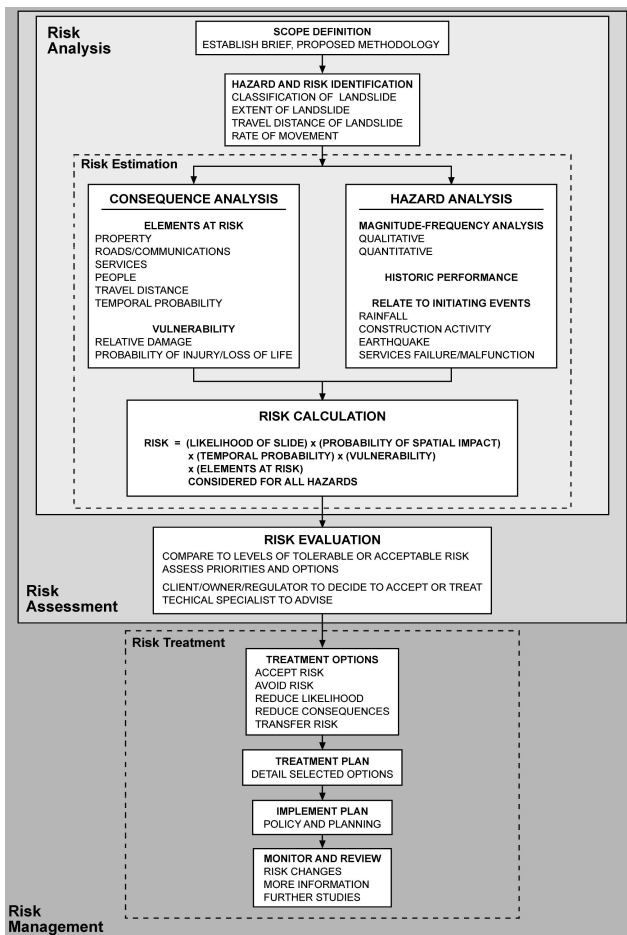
Risk Analysis

SCOPE DEFINITION
ESTABLISH BRIEF, PROPOSED METHODOLOGY

HAZARD AND RISK IDENTIFICATION
CLASSIFICATION OF LANDSLIDE
EXTENT OF LANDSLIDE
TRAVEL DISTANCE OF LANDSLIDE
RATE OF MOVEMENT

Risk Estimation

CONSEQUENCE ANALYSIS

ELEMENTS AT RISK
PROPERTY
ROADS/COMMUNICATIONS
SERVICES
PEOPLE
TRAVEL DISTANCE
TEMPORAL PROBABILITY

VULNERABILITY
RELATIVE DAMAGE
PROBABILITY OF INJURY/LOSS OF LIFE

HAZARD ANALYSIS

MAGNITUDE-FREQUENCY ANALYSIS
QUALITATIVE
QUANTITATIVE

HISTORIC PERFORMANCE

RELATE TO INITIATING EVENTS
RAINFALL
CONSTRUCTION ACTIVITY
EARTHQUAKE
SERVICES FAILURE/MALFUNCTION

RISK CALCULATION

RISK = (LIKELIHOOD OF SLIDE) x (PROBABILITY OF SPATIAL IMPACT)
x (TEMPORAL PROBABILITY) x (VULNERABILITY)
x (ELEMENTS AT RISK)
CONSIDERED FOR ALL HAZARDS

RISK EVALUATION
COMPARE TO LEVELS OF TOLERABLE OR ACCEPTABLE RISK
ASSESS PRIORITIES AND OPTIONS
CLIENT/OWNER/REGULATOR TO DECIDE TO ACCEPT OR TREAT
TECHICAL SPECIALIST TO ADVISE

Risk Assessment

Risk Treatment

TREATMENT OPTIONS
ACCEPT RISK
AVOID RISK
REDUCE LIKELIHOOD
REDUCE CONSEQUENCES
TRANSFER RISK

TREATMENT PLAN
DETAIL SELECTED OPTIONS

IMPLEMENT PLAN
POLICY AND PLANNING

MONITOR AND REVIEW
RISK CHANGES
MORE INFORMATION
FURTHER STUDIES

Risk Management